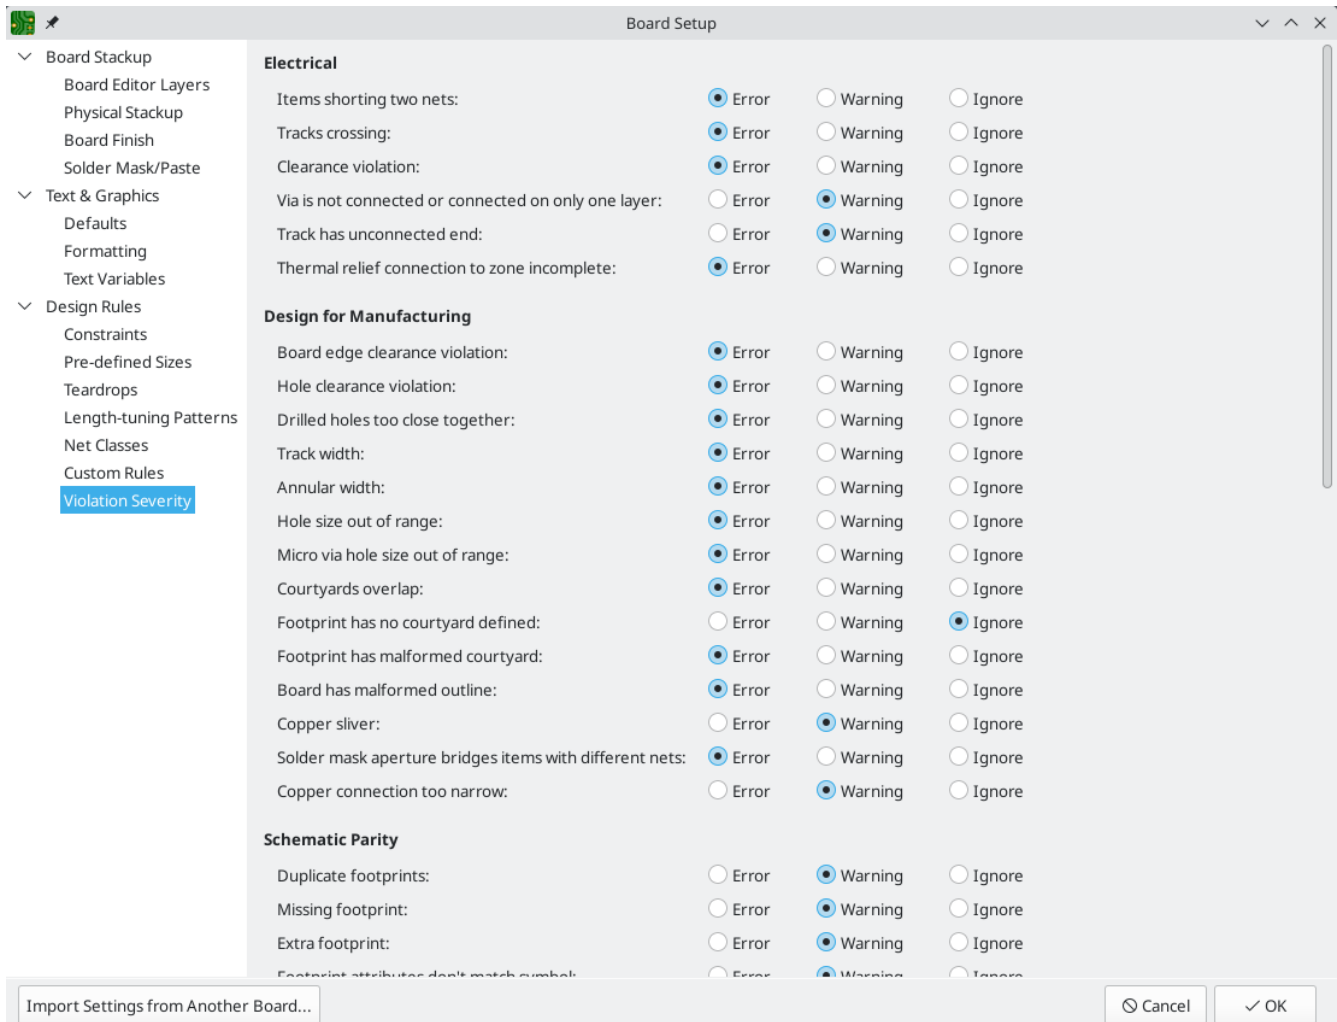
Board Setup

Board Stackup
Board Editor Layers
Physical Stackup
Board Finish
Solder Mask/Paste
Text & Graphics
Defaults
Formatting
Text Variables
Design Rules
Constraints
Pre-defined Sizes
Teardrops
Length-tuning Patterns
Net Classes
Custom Rules
Violation Severity

Electrical

| | | | |
|---|---|---|---|
| Items shorting two nets: | Error | Warning | Ignore |
| Tracks crossing: | Error | Warning | Ignore |
| Clearance violation: | Error | Warning | Ignore |
| Via is not connected or connected on only one layer: | Error | Warning | Ignore |
| Track has unconnected end: | Error | Warning | Ignore |
| Thermal relief connection to zone incomplete: | Error | Warning | Ignore |

Design for Manufacturing

| | | | |
|---|---|---|---|
| Board edge clearance violation: | Error | Warning | Ignore |
| Hole clearance violation: | Error | Warning | Ignore |
| Drilled holes too close together: | Error | Warning | Ignore |
| Track width: | Error | Warning | Ignore |
| Annular width: | Error | Warning | Ignore |
| Hole size out of range: | Error | Warning | Ignore |
| Micro via hole size out of range: | Error | Warning | Ignore |
| Courtyards overlap: | Error | Warning | Ignore |
| Footprint has no courtyard defined: | Error | Warning | Ignore |
| Footprint has malformed courtyard: | Error | Warning | Ignore |
| Board has malformed outline: | Error | Warning | Ignore |
| Copper sliver: | Error | Warning | Ignore |
| Solder mask aperture bridges items with different nets: | Error | Warning | Ignore |
| Copper connection too narrow: | Error | Warning | Ignore |

Schematic Parity

| | | | |
|---|---|---|---|
| Duplicate footprints: | Error | Warning | Ignore |
| Missing footprint: | Error | Warning | Ignore |
| Extra footprint: | Error | Warning | Ignore |
| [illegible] | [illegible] | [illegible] | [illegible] |

Import Settings from Another Board...
Cancel
OK